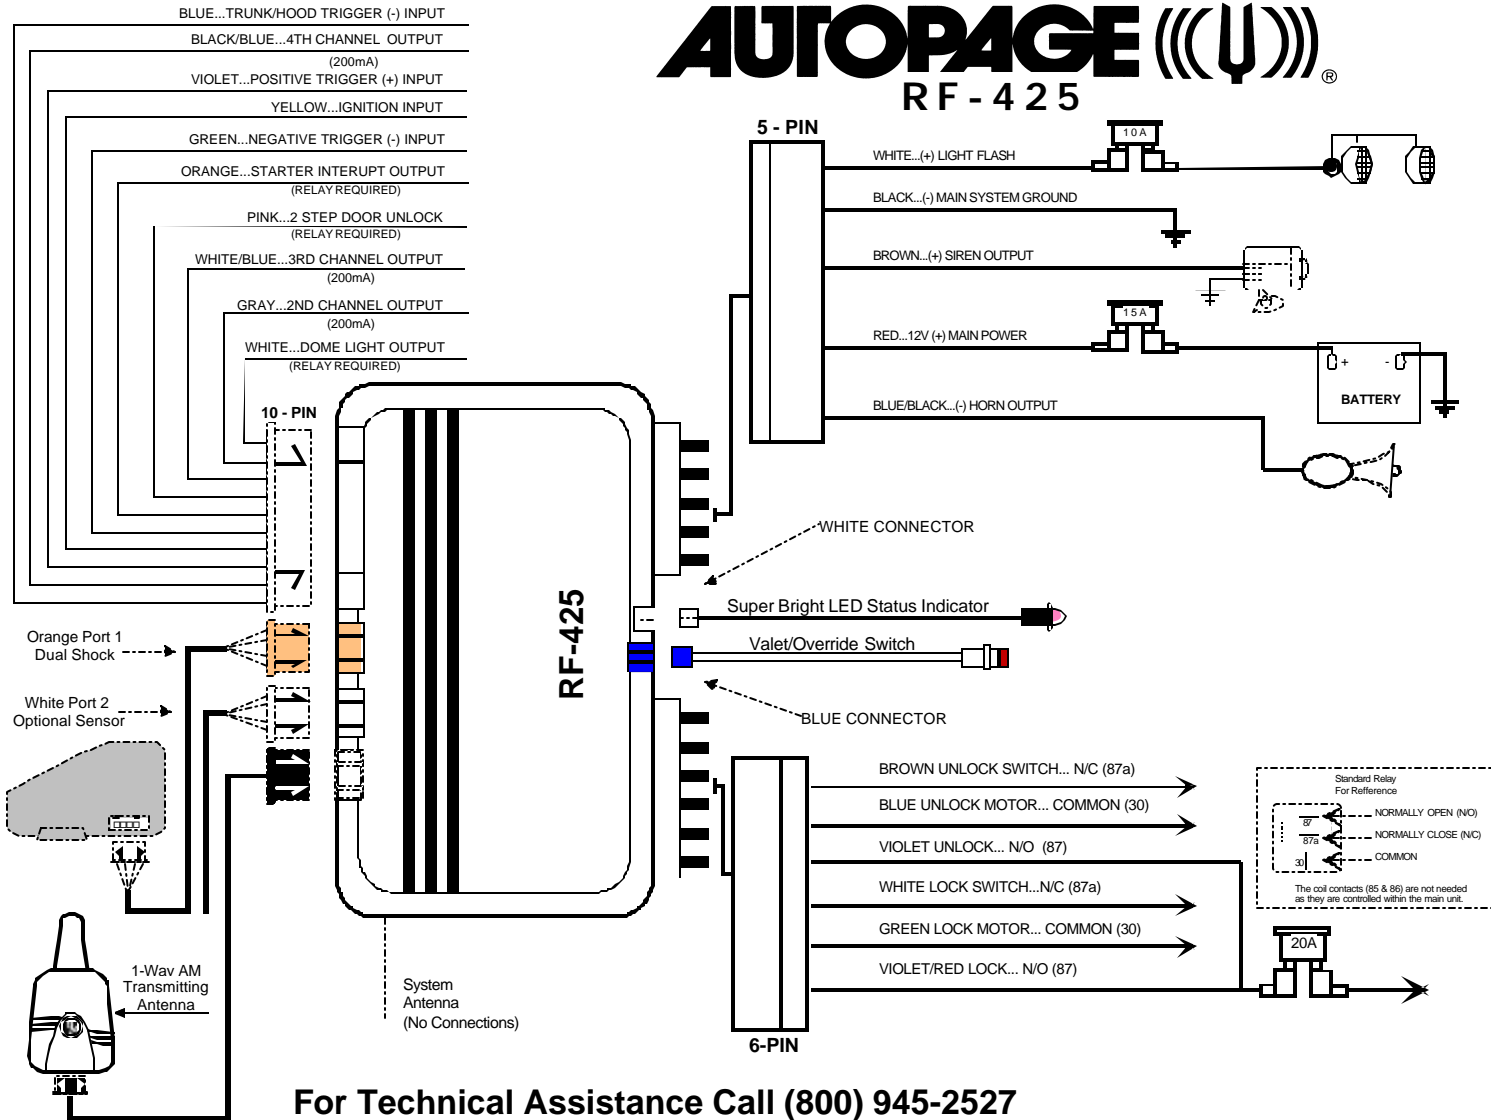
AUTOPAGE ®
RF-425

BLUE...TRUNK/HOOD TRIGGER (-) INPUT
BLACK/BLUE...4TH CHANNEL OUTPUT
(200mA)
VIOLET...POSITIVE TRIGGER (+) INPUT
YELLOW...IGNITION INPUT
GREEN...NEGATIVE TRIGGER (-) INPUT
ORANGE...STARTER INTERUPT OUTPUT
(RELAY REQUIRED)
PINK...2 STEP DOOR UNLOCK
(RELAY REQUIRED)
WHITE/BLUE...3RD CHANNEL OUTPUT
(200mA)
GRAY...2ND CHANNEL OUTPUT
(200mA)
WHITE...DOME LIGHT OUTPUT
(RELAY REQUIRED)

10 - PIN

5 - PIN
10A
WHITE...(+) LIGHT FLASH
BLACK...(-) MAIN SYSTEM GROUND
BROWN...(+) SIREN OUTPUT
15A
RED...12V (+) MAIN POWER
+ -
BATTERY
BLUE/BLACK...(-) HORN OUTPUT

WHITE CONNECTOR
Super Bright LED Status Indicator
Valet/Override Switch
BLUE CONNECTOR

RF-425

Orange Port 1
Dual Shock

White Port 2
Optional Sensor

BROWN UNLOCK SWITCH... N/C (87a)
BLUE UNLOCK MOTOR... COMMON (30)
VIOLET UNLOCK... N/O (87)
WHITE LOCK SWITCH...N/C (87a)
GREEN LOCK MOTOR... COMMON (30)
VIOLET/RED LOCK... N/O (87)
6-PIN

Standard Relay
For Refference
87
87a
30
NORMALLY OPEN (N/O)
NORMALLY CLOSE (N/C)
COMMON
The coil contacts (85 & 86) are not needed as they are controlled within the main unit.

20A

1-Wav AM
Transmitting
Antenna

System
Antenna
(No Connections)

For Technical Assistance Call (800) 945-2527